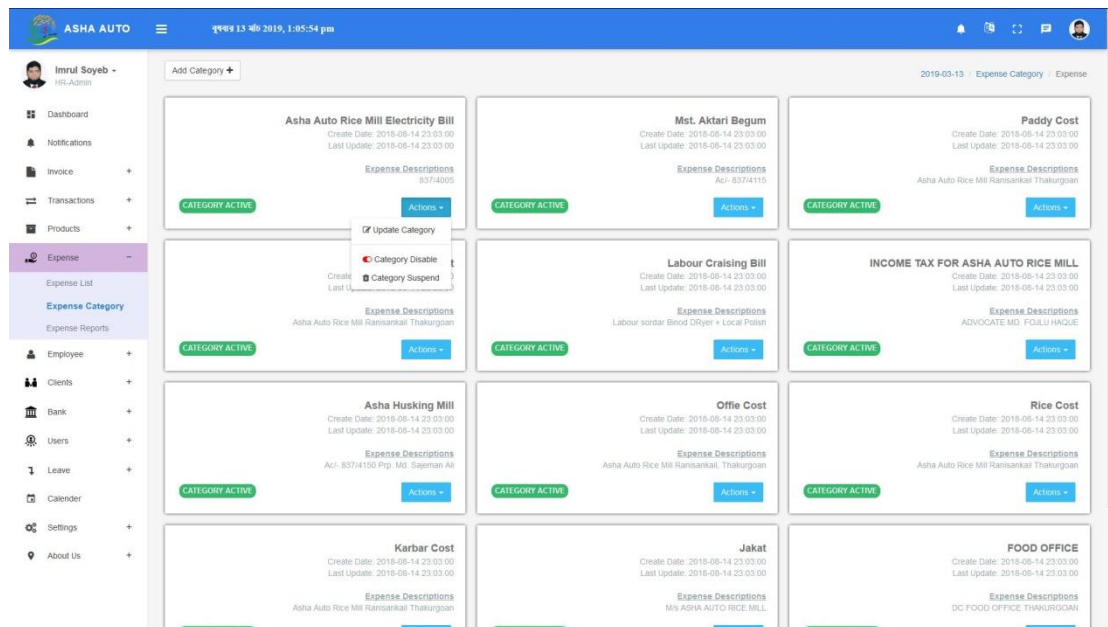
ASHA AUTO

বুধবার 13 মার্চ 2019, 1:05:54 pm

Imrul Soyeb
HR-Admin

Dashboard
Notifications
Invoice +
Transactions +
Products +
Expense −
Expense List
Expense Category
Expense Reports
Employee +
Clients +
Bank +
Users +
Leave +
Calender
Settings +
About Us +

Add Category +

2019-03-13 / Expense Category / Expense

Asha Auto Rice Mill Electricity Bill
Create Date: 2018-08-14 23:03:00
Last Update: 2018-08-14 23:03:00
Expense Descriptions
837/4005
CATEGORY ACTIVE
Actions

Update Category
Category Disable
Category Suspend

Mst. Aktari Begum
Create Date: 2018-08-14 23:03:00
Last Update: 2018-08-14 23:03:00
Expense Descriptions
Ac/- 837/4115
CATEGORY ACTIVE
Actions

Paddy Cost
Create Date: 2018-08-14 23:03:00
Last Update: 2018-08-14 23:03:00
Expense Descriptions
Asha Auto Rice Mill Ranisankail Thakurgoan
CATEGORY ACTIVE
Actions

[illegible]t
Create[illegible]
Last U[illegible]
Expense Descriptions
Asha Auto Rice Mill Ranisankail Thakurgoan
CATEGORY ACTIVE
Actions

Labour Craising Bill
Create Date: 2018-08-14 23:03:00
Last Update: 2018-08-14 23:03:00
Expense Descriptions
Labour sordar Binod DRyer + Local Polish
CATEGORY ACTIVE
Actions

INCOME TAX FOR ASHA AUTO RICE MILL
Create Date: 2018-08-14 23:03:00
Last Update: 2018-08-14 23:03:00
Expense Descriptions
ADVOCATE MD. FOJLU HAQUE
CATEGORY ACTIVE
Actions

Asha Husking Mill
Create Date: 2018-08-14 23:03:00
Last Update: 2018-08-14 23:03:00
Expense Descriptions
Ac/- 837/4150 Prp. Md. Sajeman Ali
CATEGORY ACTIVE
Actions

Offie Cost
Create Date: 2018-08-14 23:03:00
Last Update: 2018-08-14 23:03:00
Expense Descriptions
Asha Auto Rice Mill Ranisankail, Thakurgoan
CATEGORY ACTIVE
Actions

Rice Cost
Create Date: 2018-08-14 23:03:00
Last Update: 2018-08-14 23:03:00
Expense Descriptions
Asha Auto Rice Mill Ranisankail Thakurgoan
CATEGORY ACTIVE
Actions

Karbar Cost
Create Date: 2018-08-14 23:03:00
Last Update: 2018-08-14 23:03:00
Expense Descriptions
Asha Auto Rice Mill Ranisankail Thakurgoan

Jakat
Create Date: 2018-08-14 23:03:00
Last Update: 2018-08-14 23:03:00
Expense Descriptions
M/s ASHA AUTO RICE MILL

FOOD OFFICE
Create Date: 2018-08-14 23:03:00
Last Update: 2018-08-14 23:03:00
Expense Descriptions
DC FOOD OFFICE THAKURGOAN